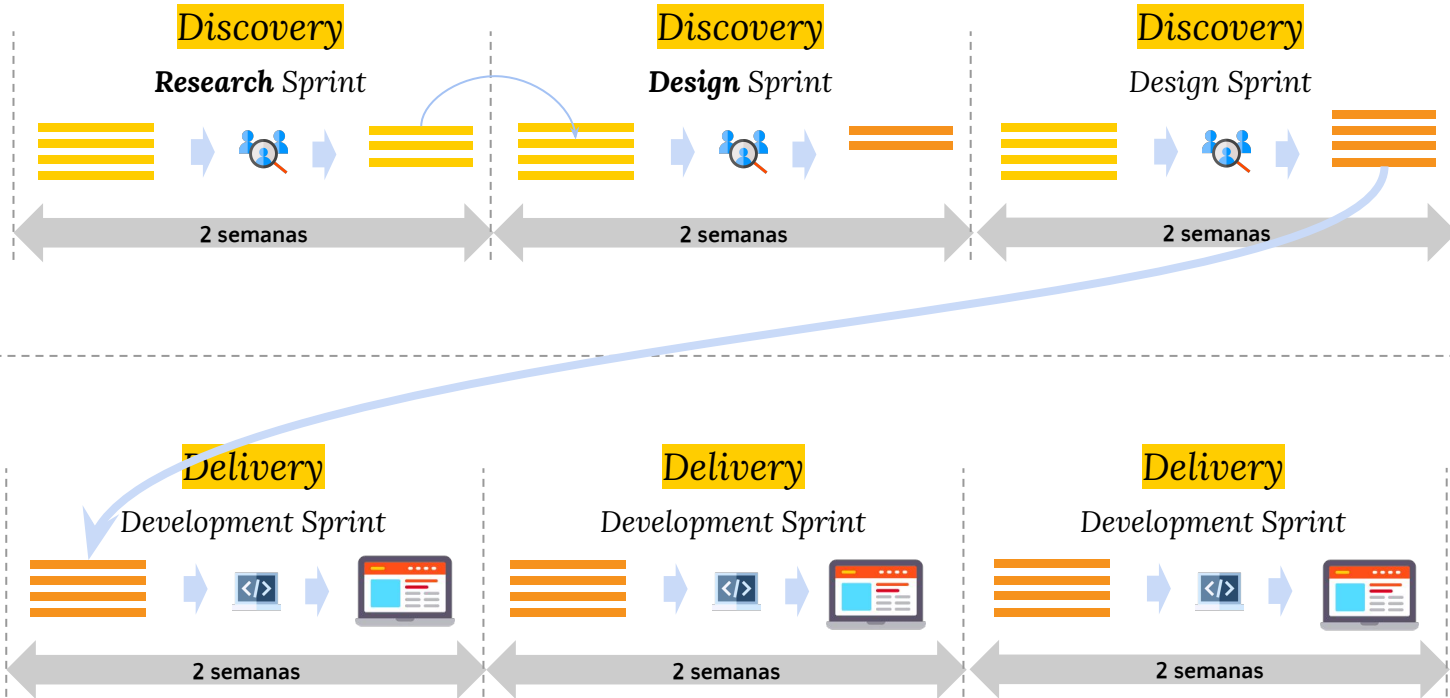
Discovery
**Research** Sprint
2 semanas

Discovery
**Design** Sprint
2 semanas

Discovery
Design Sprint
2 semanas

Delivery
Development Sprint
2 semanas

Delivery
Development Sprint
2 semanas

Delivery
Development Sprint
2 semanas